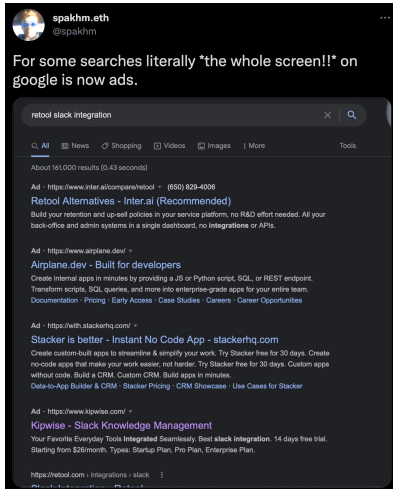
spakhm.eth
@spakhm

For some searches literally *the whole screen!!* on google is now ads.

retool slack integration

All News Shopping Videos Images More Tools

About 161,000 results (0.43 seconds)

Ad · https://www.inter.ai/compare/retool · (650) 829-4006
Retool Alternatives - Inter.ai (Recommended)
Build your retention and up-sell policies in your service platform, no R&D effort needed. All your back-office and admin systems in a single dashboard, no integrations or APIs.

Ad · https://www.airplane.dev/
Airplane.dev - Built for developers
Create internal apps in minutes by providing a JS or Python script, SQL, or REST endpoint. Transform scripts, SQL queries, and more into enterprise-grade apps for your entire team.
Documentation · Pricing · Early Access · Case Studies · Careers · Career Opportunities

Ad · https://with.stackerhq.com/
Stacker is better - Instant No Code App - stackerhq.com
Create custom-built apps to streamline & simplify your work. Try Stacker free for 30 days. Create no-code apps that make your work easier, not harder. Try Stacker free for 30 days. Custom apps without code. Build a CRM. Custom CRM. Build apps in minutes.
Data-to-App Builder & CRM · Stacker Pricing · CRM Showcase · Use Cases for Stacker

Ad · https://www.kipwise.com/
Kipwise - Slack Knowledge Management
Your Favorite Everyday Tools Integrated Seamlessly. Best slack integration. 14 days free trial. Starting from $26/month. Types: Startup Plan, Pro Plan, Enterprise Plan.

https://retool.com › integrations › slack
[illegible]